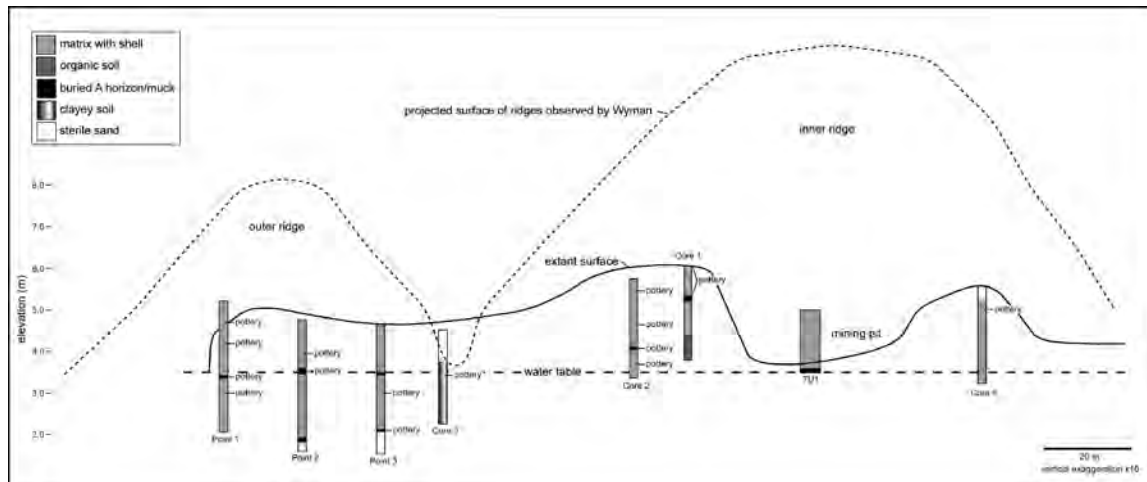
matrix with shell
organic soil
buried A horizon/muck
clayey soil
sterile sand

projected surface of ridges observed by Wyman

inner ridge

outer ridge

8.0
7.0
6.0
5.0
4.0
3.0
2.0

elevation (m)

extant surface

Core 1

pottery

pottery
pottery
pottery
pottery

pottery
pottery

pottery
pottery

pottery

pottery

pottery
pottery
pottery
pottery

mining pit

pottery

water table

Point 1
Point 2
Point 3
Core 3
Core 2
TU 1
Core 4

20 m
vertical exaggeration x16